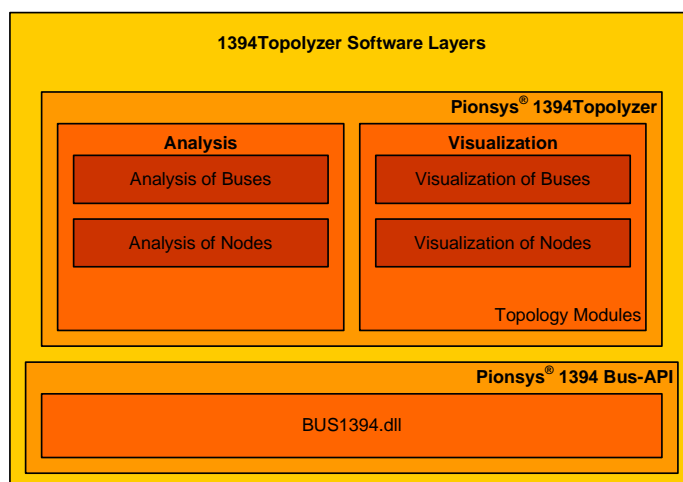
1394Topolyzer Software Layers

Pionsys® 1394Topolyzer

Analysis

Analysis of Buses

Analysis of Nodes

Visualization

Visualization of Buses

Visualization of Nodes

Topology Modules

Pionsys® 1394 Bus-API

BUS1394.dll